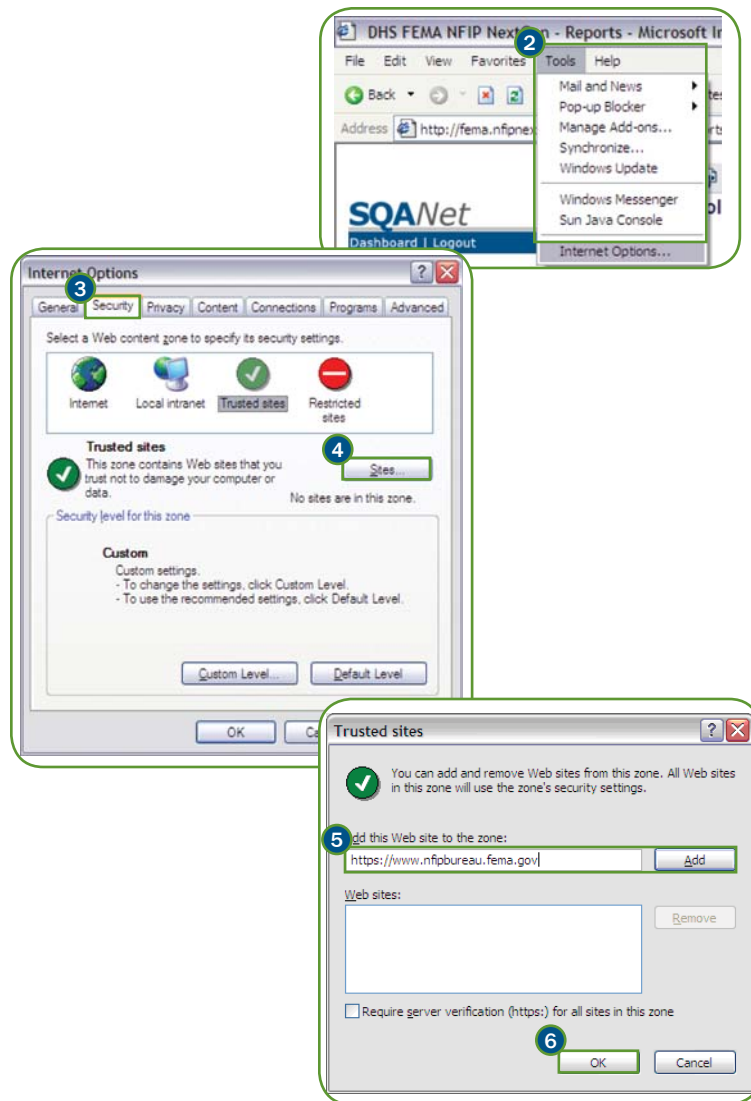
DHS FEMA NFIP NextG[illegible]n - Reports - Microsoft I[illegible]

File Edit View Favorites 2 Tools Help

Back

Address http://fema.nfipnex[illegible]

SQANet

Dashboard | Logout

Mail and News
Pop-up Blocker
Manage Add-ons...
Synchronize...
Windows Update
Windows Messenger
Sun Java Console
Internet Options...

Internet Options

3

General Security Privacy Content Connections Programs Advanced

Select a Web content zone to specify its security settings.

Internet Local intranet Trusted sites Restricted sites

Trusted sites
This zone contains Web sites that you trust not to damage your computer or data.

4 Sites...

No sites are in this zone.

Security level for this zone

Custom
Custom settings.
- To change the settings, click Custom Level.
- To use the recommended settings, click Default Level.

Custom Level... Default Level

OK Ca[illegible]

Trusted sites

You can add and remove Web sites from this zone. All Web sites in this zone will use the zone's security settings.

5 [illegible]dd this Web site to the zone:

https://www.nfipbureau.fema.gov

Add

Web sites:

Remove

Require server verification (https:) for all sites in this zone

6

OK Cancel